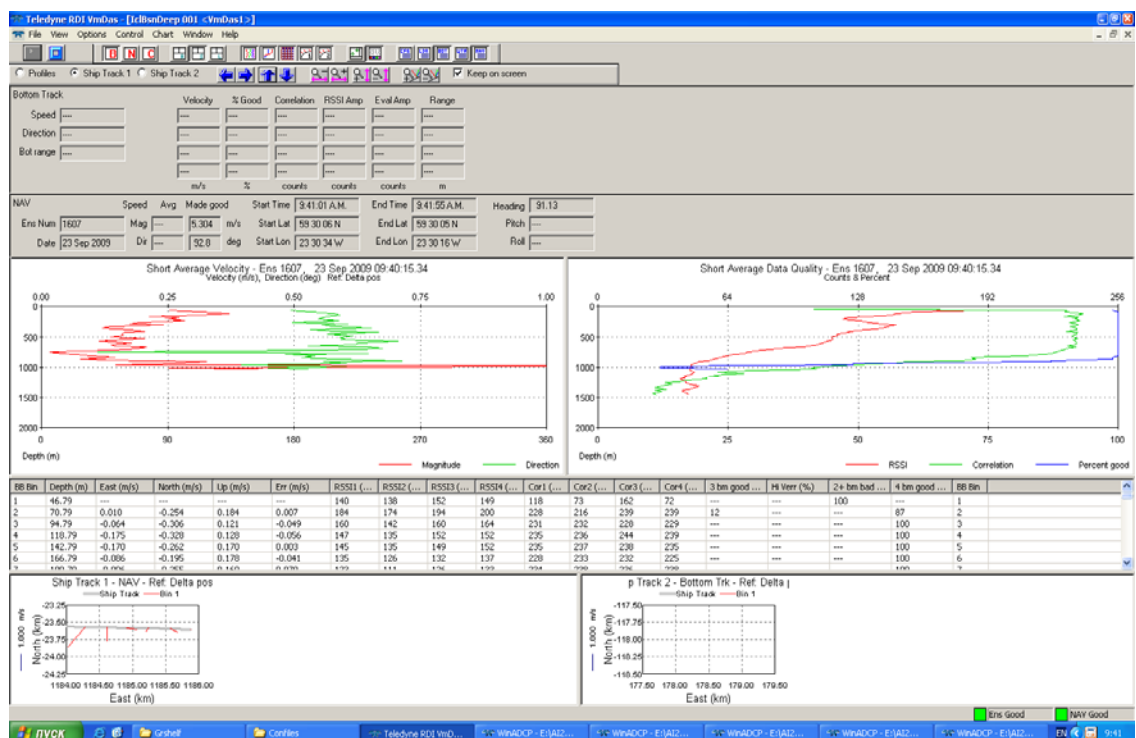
Teledyne RDI VmDas - [IclBsnDeep 001 <VmDas1>]
File View Options Control Chart Window Help

Profiles Ship Track 1 Ship Track 2 Keep on screen

Bottom Track
Speed ----
Direction ----
Bot range ----

| Velocity | % Good | Correlation | RSSI Amp | Eval Amp | Range |
|---|---|---|---|---|---|
| ---- | ---- | ---- | ---- | ---- | ---- |
| ---- | ---- | ---- | ---- | ---- | ---- |
| ---- | ---- | ---- | ---- | ---- | ---- |
| ---- | ---- | ---- | ---- | ---- | ---- |
| m/s | % | counts | counts | counts | m |

NAV
Speed Avg Made good
Ens Num 1607 Mag ---- 5.304 m/s
Date 23 Sep 2009 Dir ---- 92.8 deg
Start Time 9:41:01 A.M.
Start Lat 59 30.06 N
Start Lon 23 30.34 W
End Time 9:41:55 A.M.
End Lat 59 30.05 N
End Lon 23 30.16 W
Heading 91.13
Pitch ----
Roll ----

Short Average Velocity - Ens 1607, 23 Sep 2009 09:40:15.34
Velocity (m/s), Direction (deg) Ref: Delta pos
0.00 0.25 0.50 0.75 1.00
0 500 1000 1500 2000
0 90 180 270 360
Depth (m)
Magnitude Direction

Short Average Data Quality - Ens 1607, 23 Sep 2009 09:40:15.34
Counts & Percent
0 64 128 192 256
0 500 1000 1500 2000
0 25 50 75 100
Depth (m)
RSSI Correlation Percent good

| BB Bin | Depth (m) | East (m/s) | North (m/s) | Up (m/s) | Err (m/s) | RSSI1 (... | RSSI2 (... | RSSI3 (... | RSSI4 (... | Cor1 (... | Cor2 (... | Cor3 (... | Cor4 (... | 3 bm good ... | Hi Verr (%) | 2+ bm bad ... | 4 bm good ... | BB Bin |
|---|---|---|---|---|---|---|---|---|---|---|---|---|---|---|---|---|---|---|
| 1 | 46.79 | ---- | ---- | ---- | ---- | 140 | 138 | 152 | 149 | 118 | 73 | 162 | 72 | ---- | ---- | 100 | ---- | 1 |
| 2 | 70.79 | 0.010 | -0.254 | 0.184 | 0.007 | 184 | 174 | 194 | 200 | 228 | 216 | 239 | 239 | 12 | ---- | ---- | 87 | 2 |
| 3 | 94.79 | -0.064 | -0.306 | 0.121 | -0.049 | 160 | 142 | 160 | 164 | 231 | 232 | 228 | 229 | ---- | ---- | ---- | 100 | 3 |
| 4 | 118.79 | -0.175 | -0.328 | 0.128 | -0.056 | 147 | 135 | 152 | 152 | 235 | 236 | 244 | 239 | ---- | ---- | ---- | 100 | 4 |
| 5 | 142.79 | -0.170 | -0.262 | 0.170 | 0.003 | 145 | 135 | 149 | 152 | 235 | 237 | 238 | 235 | ---- | ---- | ---- | 100 | 5 |
| 6 | 166.79 | -0.086 | -0.195 | 0.178 | -0.041 | 135 | 126 | 132 | 137 | 228 | 233 | 232 | 225 | ---- | ---- | ---- | 100 | 6 |
| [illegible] | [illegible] | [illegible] | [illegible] | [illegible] | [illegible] | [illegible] | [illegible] | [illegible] | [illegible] | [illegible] | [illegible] | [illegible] | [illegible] | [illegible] | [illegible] | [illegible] | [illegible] | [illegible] |

Ship Track 1 - NAV - Ref: Delta pos
Ship Track Bin 1
-23.25 -23.50 -23.75 -24.00 -24.25
1.000 m/s
North (km)
1184.00 1184.50 1185.00 1185.50 1186.00
East (km)

p Track 2 - Bottom Trk - Ref: Delta
Ship Track Bin 1
-117.50 -117.75 -118.00 -118.25 -118.50
1.000 m/s
North (km)
177.50 178.00 178.50 179.00 179.50
East (km)

Ens Good NAV Good
пуск Grshelf Conflles Teledyne RDI VmD... WinADCP - E:\AI2... WinADCP - E:\AI2... WinADCP - E:\AI2... WinADCP - E:\AI2... WinADCP - E:\AI2... EN 9:41